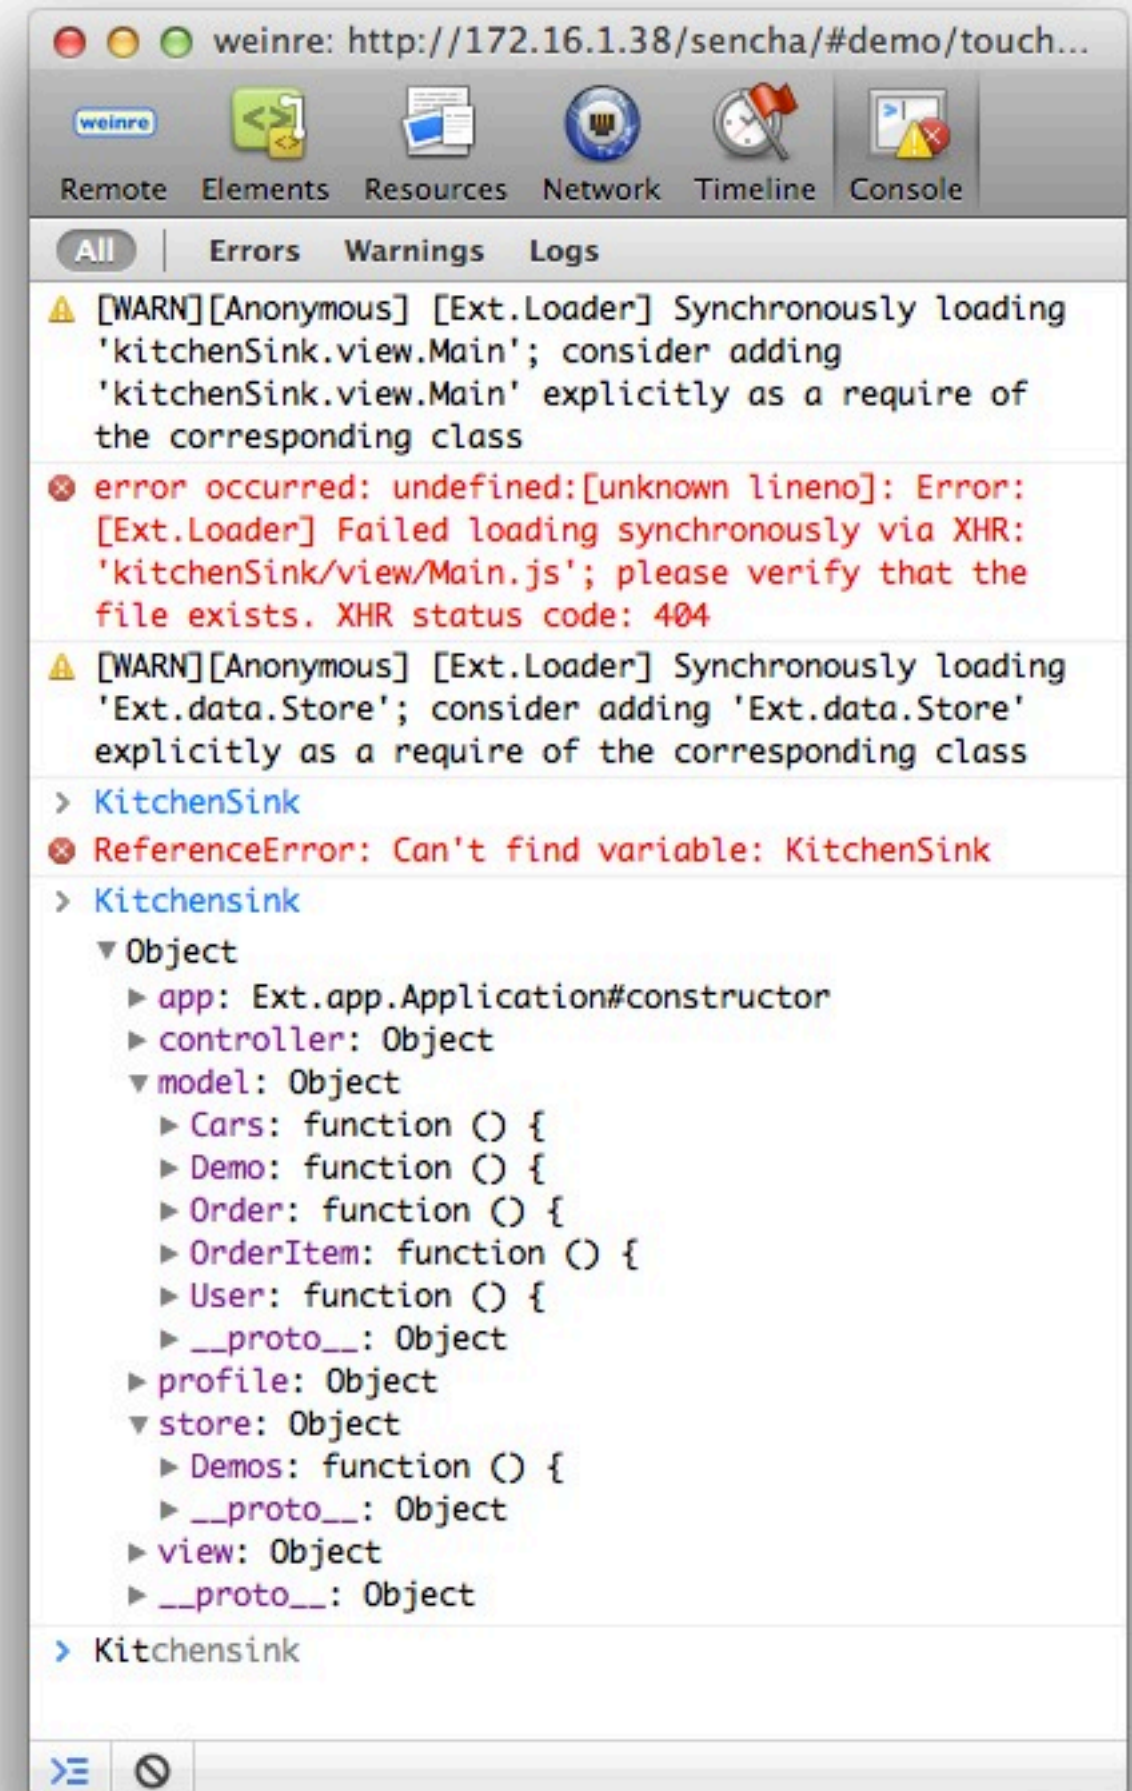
weinre: http://172.16.1.38/sencha/#demo/touch...

weinre

Remote Elements Resources Network Timeline Console

All | Errors Warnings Logs

[WARN][Anonymous] [Ext.Loader] Synchronously loading 'kitchenSink.view.Main'; consider adding 'kitchenSink.view.Main' explicitly as a require of the corresponding class

error occurred: undefined:[unknown lineno]: Error: [Ext.Loader] Failed loading synchronously via XHR: 'kitchenSink/view/Main.js'; please verify that the file exists. XHR status code: 404

[WARN][Anonymous] [Ext.Loader] Synchronously loading 'Ext.data.Store'; consider adding 'Ext.data.Store' explicitly as a require of the corresponding class

> KitchenSink

ReferenceError: Can't find variable: KitchenSink

> Kitchensink

▼Object
▶app: Ext.app.Application#constructor
▶controller: Object
▼model: Object
▶Cars: function () {
▶Demo: function () {
▶Order: function () {
▶OrderItem: function () {
▶User: function () {
▶__proto__: Object
▶profile: Object
▼store: Object
▶Demos: function () {
▶__proto__: Object
▶view: Object
▶__proto__: Object

> Kitchensink